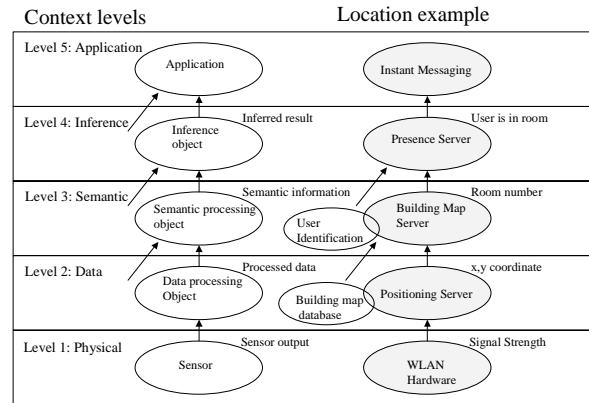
Context levels

Location example

Level 5: Application

Application

Instant Messaging

Level 4: Inference

Inference object

Inferred result

Presence Server

User is in room

Level 3: Semantic

Semantic processing object

Semantic information

User Identification

Building Map Server

Room number

Level 2: Data

Data processing Object

Processed data

Building map database

Positioning Server

x,y coordinate

Level 1: Physical

Sensor

Sensor output

WLAN Hardware

Signal Strength